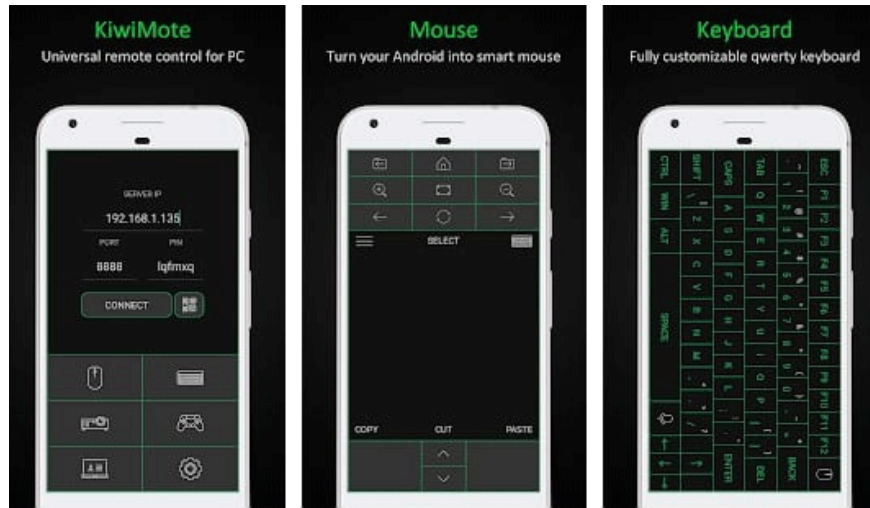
KiwiMote

Universal remote control for PC

SERVER IP

192.168.1.135

PORT

PIN

8888

lqfmxq

CONNECT

Mouse

Turn your Android into smart mouse

SELECT

COPY

CUT

PASTE

Keyboard

Fully customizable qwerty keyboard

CTRL

SHIFT

CAPS

TAB

ESC

WIN

ALT

SPACE

ENTER

DEL

BACK

F1

F2

F3

F4

F5

F6

F7

F8

F9

F10

F11

F12

Q

W

E

R

T

Y

U

I

O

P

A

S

D

F

G

H

J

K

L

Z

X

C

V

B

N

M

1

2

3

4

5

6

7

8

9

0